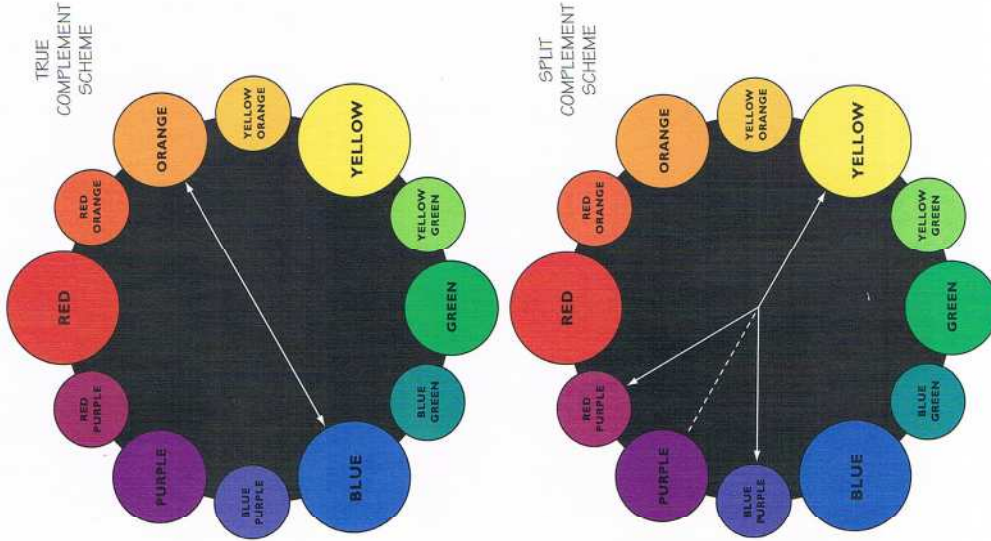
TRUE COMPLEMENT SCHEME

ORANGE
YELLOW ORANGE
YELLOW
RED ORANGE
YELLOW GREEN
RED
GREEN
RED PURPLE
BLUE GREEN
PURPLE
BLUE PURPLE
BLUE

SPLIT COMPLEMENT SCHEME

ORANGE
YELLOW ORANGE
YELLOW
RED ORANGE
YELLOW GREEN
RED
GREEN
RED PURPLE
BLUE GREEN
PURPLE
BLUE PURPLE
BLUE